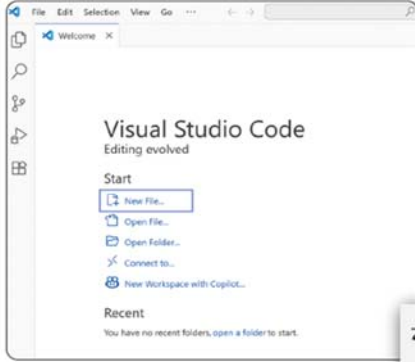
File Edit Selection View Go ···

Welcome ×

Visual Studio Code
Editing evolved

Start

New File...

Open File...

Open Folder...

Connect to...

New Workspace with Copilot...

Recent

You have no recent folders, open a folder to start.